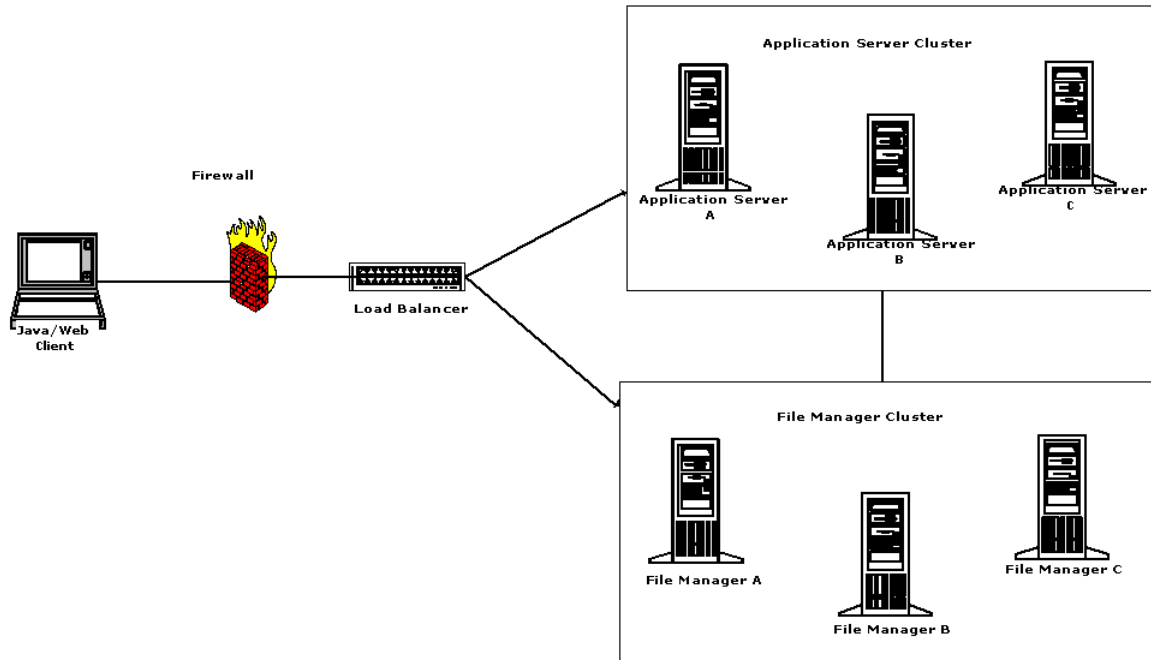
Firewall

Java/Web Client

Load Balancer

Application Server Cluster

Application Server A

Application Server B

Application Server C

File Manager Cluster

File Manager A

File Manager B

File Manager C